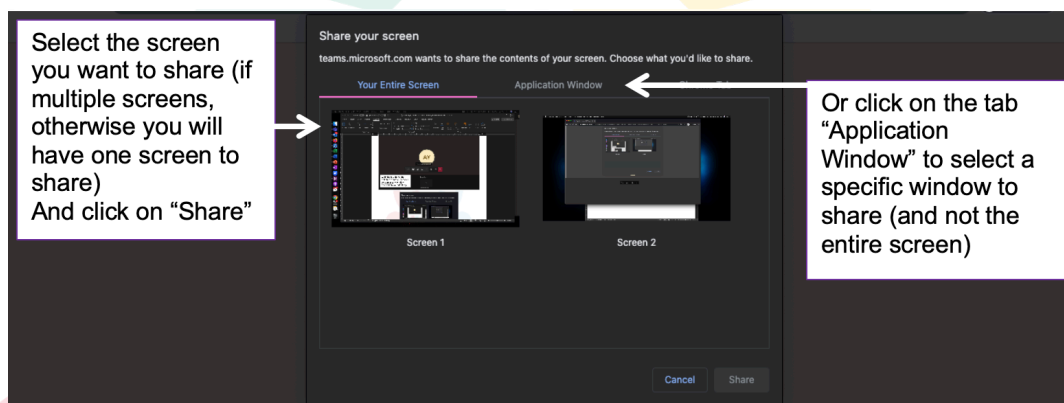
Select the screen you want to share (if multiple screens, otherwise you will have one screen to share)
And click on "Share"

Share your screen

teams.microsoft.com wants to share the contents of your screen. Choose what you'd like to share.

Your Entire Screen

Application Window

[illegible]

Screen 1

Screen 2

Or click on the tab "Application Window" to select a specific window to share (and not the entire screen)

Cancel

Share